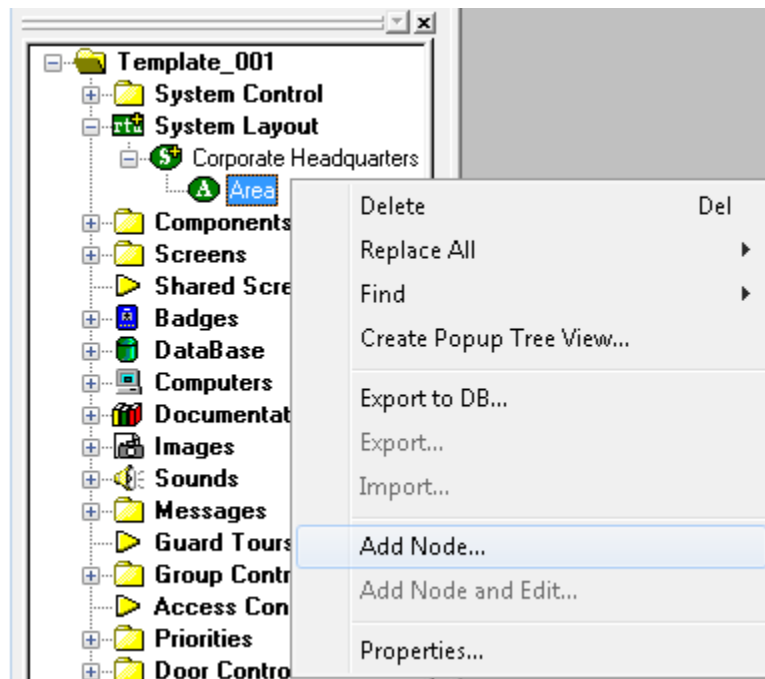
Template_001
System Control
System Layout
Corporate Headquarters
Area
Components
Screens
Shared Scre
Badges
DataBase
Computers
Documentat
Images
Sounds
Messages
Guard Tours
Group Contr
Access Con
Priorities
Door Contro

Delete Del
Replace All
Find
Create Popup Tree View...
Export to DB...
Export...
Import...
Add Node...
Add Node and Edit...
Properties...